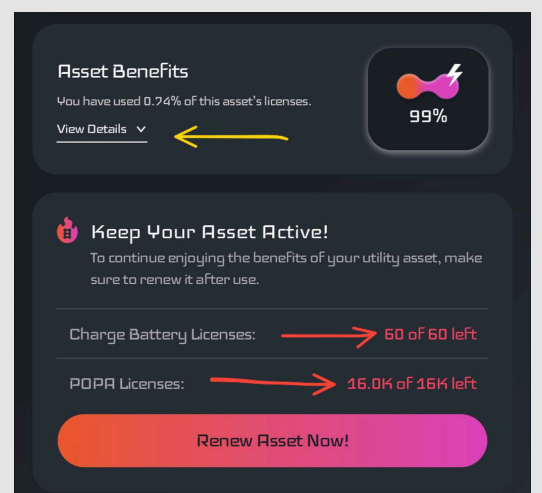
Asset Benefits

You have used 0.74% of this asset's licenses.

View Details

99%

Keep Your Asset Active!

To continue enjoying the benefits of your utility asset, make sure to renew it after use.

Charge Battery Licenses: 60 of 60 left

POPA Licenses: 16.0K of 16K left

Renew Asset Now!